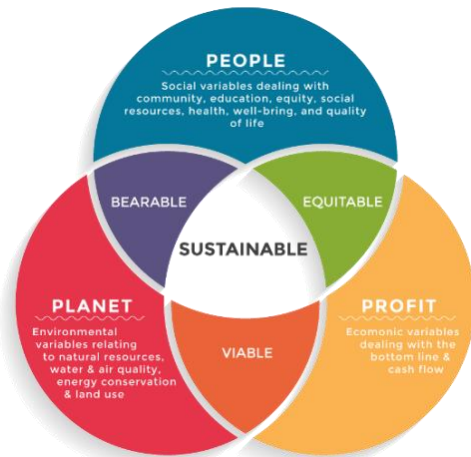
PEOPLE
Social variables dealing with community, education, equity, social resources, health, well-bring, and quality of life

BEARABLE

EQUITABLE

SUSTAINABLE

PLANET
Environmental variables relating to natural resources, water & air quality, energy conservation & land use

VIABLE

PROFIT
Ecomonic variables dealing with the bottom line & cash flow